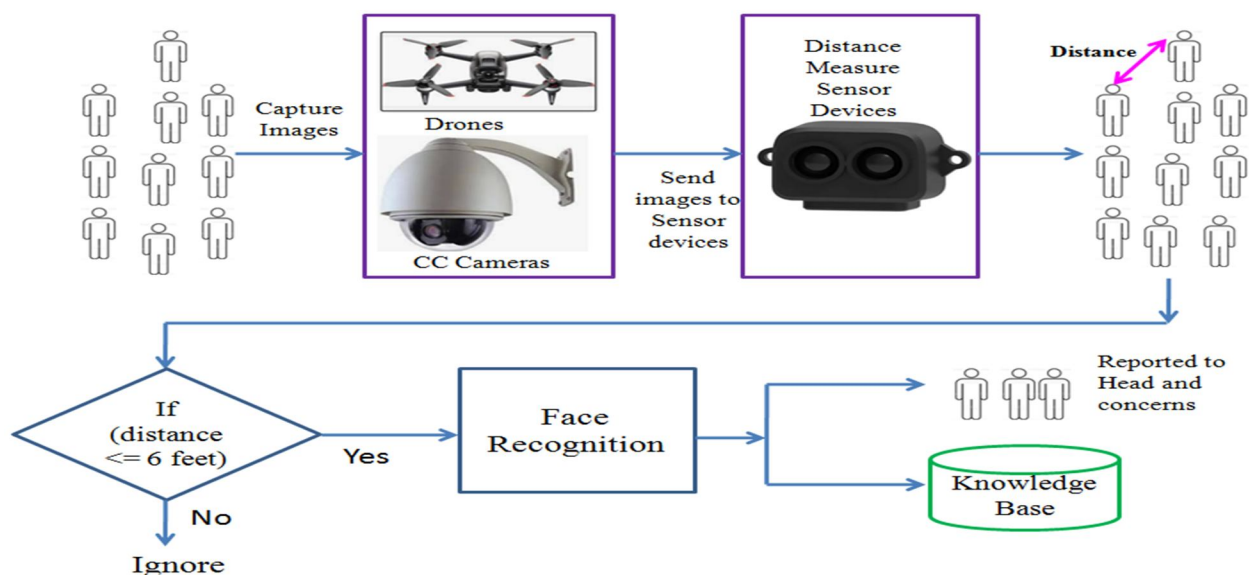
Capture Images

Drones

CC Cameras

Send images to Sensor devices

Distance Measure Sensor Devices

Distance

If (distance <= 6 feet)

Yes

No

Ignore

Face Recognition

Reported to Head and concerns

Knowledge Base